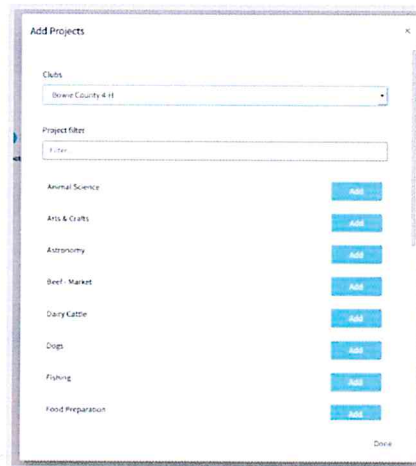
Add Projects

×

Clubs

Bowie County 4-H

Project filter

Filter

Animal Science Add

Arts & Crafts Add

Astronomy Add

Beef - Market Add

Dairy Cattle Add

Dogs Add

Fishing Add

Food Preparation Add

Done